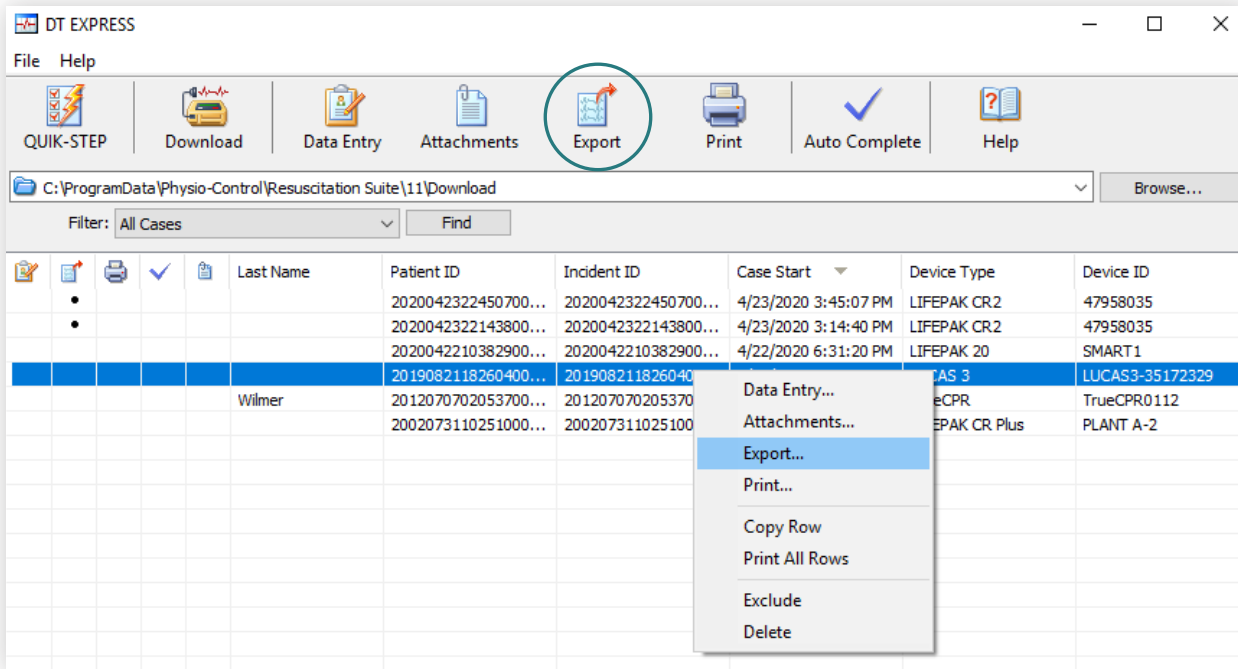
DT EXPRESS

File Help

QUIK-STEP Download Data Entry Attachments Export Print Auto Complete Help

C:\ProgramData\Physio-Control\Resuscitation Suite\11\Download

Browse...

Filter: All Cases

Find

| | | | | | Last Name | Patient ID | Incident ID | Case Start | Device Type | Device ID |
|---|---|---|---|---|---|---|---|---|---|---|
| | • | | | | | 2020042322450700... | 2020042322450700... | 4/23/2020 3:45:07 PM | LIFEPAK CR2 | 47958035 |
| | • | | | | | 2020042322143800... | 2020042322143800... | 4/23/2020 3:14:40 PM | LIFEPAK CR2 | 47958035 |
| | | | | | | 2020042210382900... | 2020042210382900... | 4/22/2020 6:31:20 PM | LIFEPAK 20 | SMART1 |
| | | | | | | 2019082118260400... | 20190821182604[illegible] | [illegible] | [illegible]CAS 3 | LUCAS3-35172329 |
| | | | | | Wilmer | 2012070702053700... | 201207070205370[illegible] | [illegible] | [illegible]eCPR | TrueCPR0112 |
| | | | | | | 2002073110251000... | 200207311025100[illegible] | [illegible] | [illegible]EPAK CR Plus | PLANT A-2 |

Data Entry...
Attachments...
Export...
Print...
Copy Row
Print All Rows
Exclude
Delete